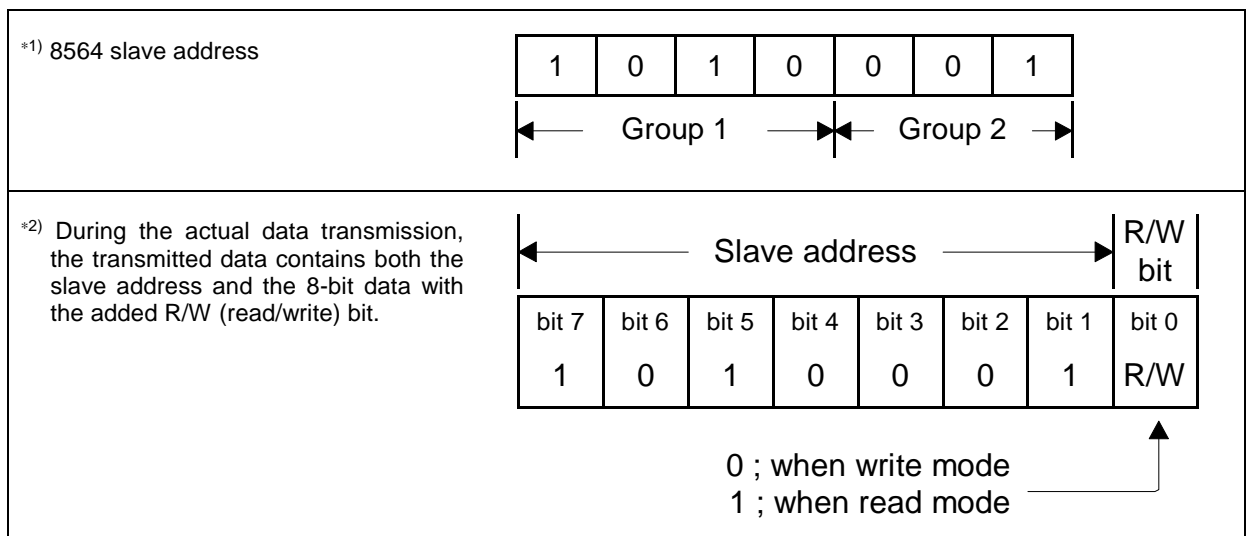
*1) 8564 slave address

| 1 | 0 | 1 | 0 | 0 | 0 | 1 |
|---|---|---|---|---|---|---|

Group 1 Group 2

*2) During the actual data transmission, the transmitted data contains both the slave address and the 8-bit data with the added R/W (read/write) bit.

Slave address R/W bit

| bit 7 | bit 6 | bit 5 | bit 4 | bit 3 | bit 2 | bit 1 | bit 0 |
|---|---|---|---|---|---|---|---|
| 1 | 0 | 1 | 0 | 0 | 0 | 1 | R/W |

0 ; when write mode
1 ; when read mode